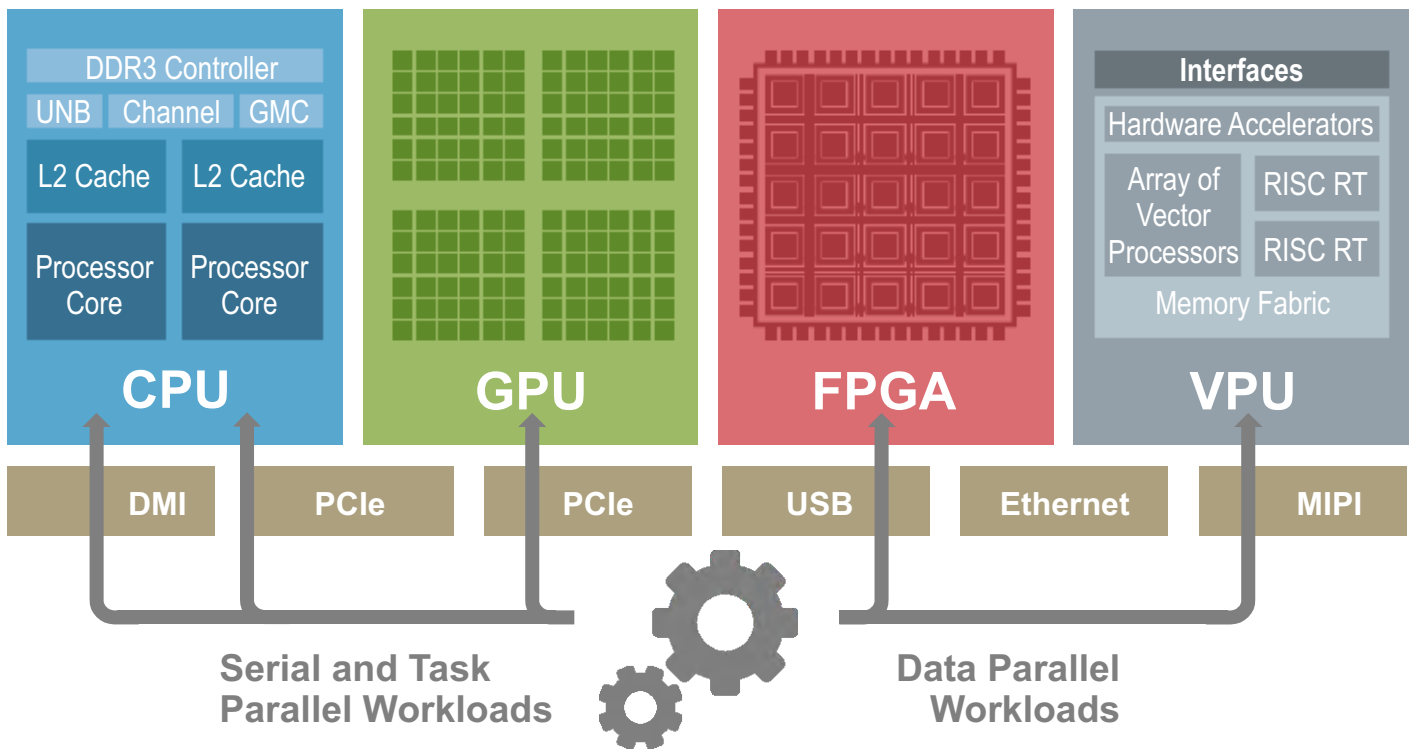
DDR3 Controller
UNB Channel GMC
L2 Cache L2 Cache
Processor Core Processor Core
CPU

GPU

FPGA

Interfaces
Hardware Accelerators
Array of Vector Processors
RISC RT
RISC RT
Memory Fabric
VPU

DMI
PCIe
PCIe
USB
Ethernet
MIPI

Serial and Task Parallel Workloads

Data Parallel Workloads